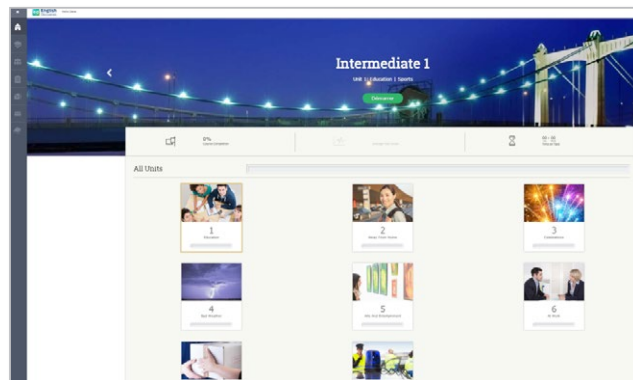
English

Intermediate 1

Unit 1: Education | Sports

Enter course

0%
Course Completion

00 : 00
Time on Task

All Units

1
Education

2
Away From Home

3
Celebrations

4
Bad Weather

5
Arts And Entertainment

6
At Work